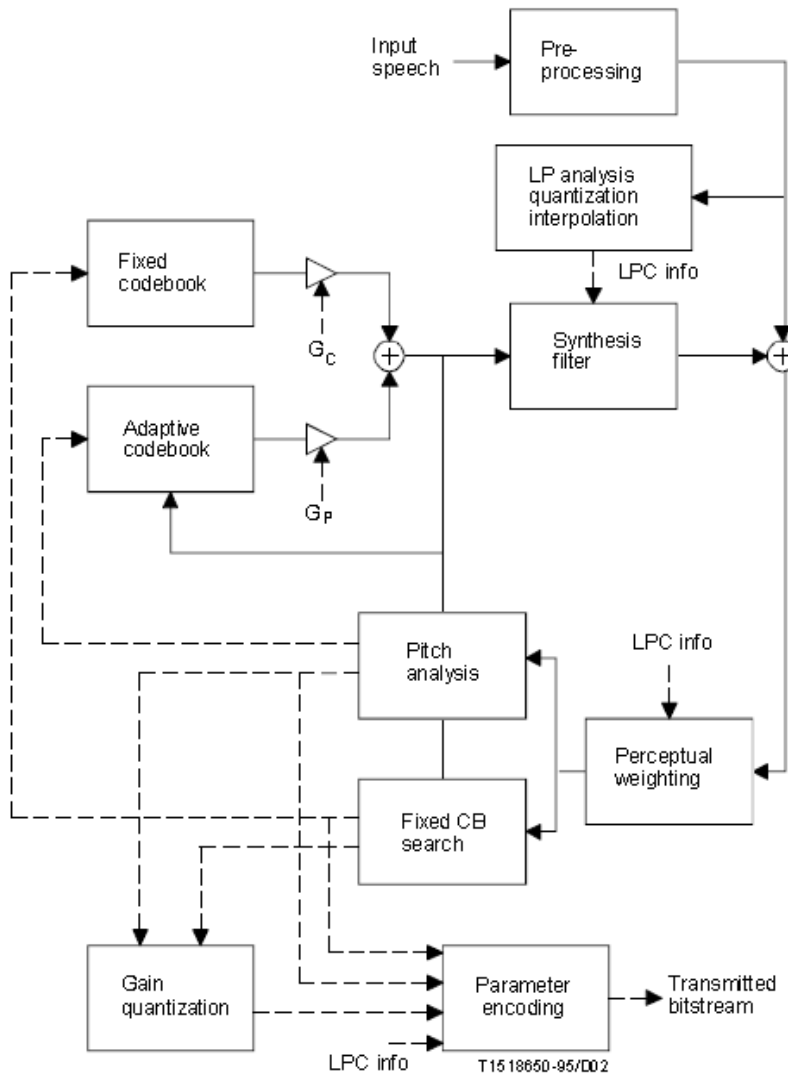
Input speech

Pre-processing

LP analysis quantization interpolation

LPC info

Fixed codebook

$G_C$

Synthesis filter

Adaptive codebook

$G_P$

Pitch analysis

LPC info

Perceptual weighting

Fixed CB search

Gain quantization

Parameter encoding

Transmitted bitstream

LPC info

T1518650-95/D02